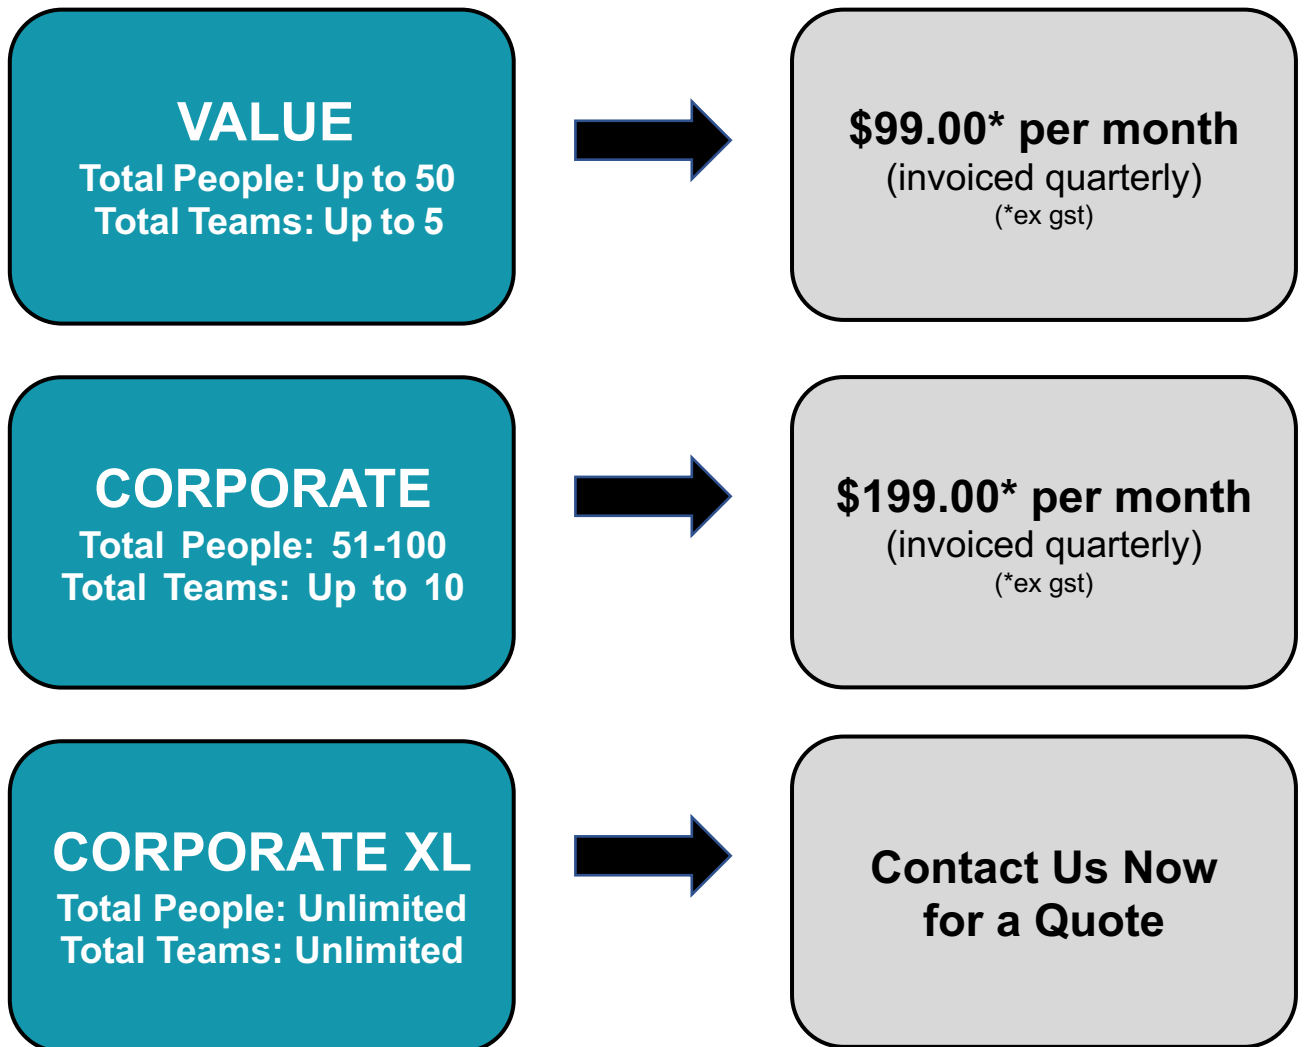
VALUE
Total People: Up to 50
Total Teams: Up to 5

$99.00* per month
(invoiced quarterly)
(*ex gst)

CORPORATE
Total People: 51-100
Total Teams: Up to 10

$199.00* per month
(invoiced quarterly)
(*ex gst)

CORPORATE XL
Total People: Unlimited
Total Teams: Unlimited

Contact Us Now for a Quote